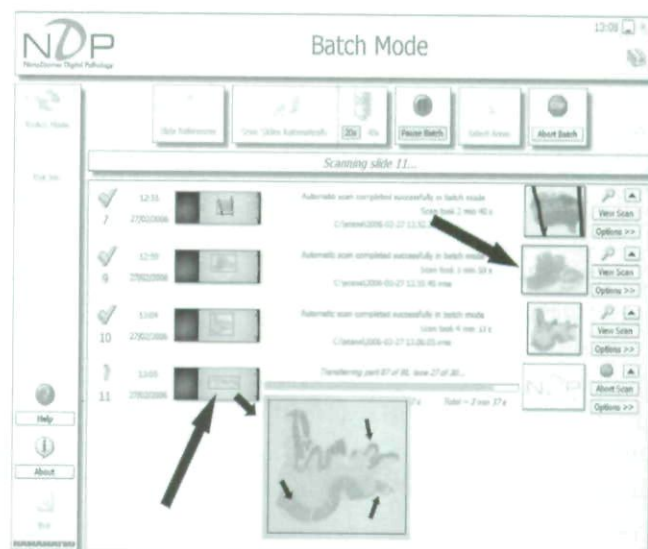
NDP
NanoZoomer Digital Pathology

Batch Mode

13:08

Product Mode

Exit Job

Slide References

Scan Slides Automatically

20x

40x

Pause Batch

Select Areas

Abort Batch

Scanning slide 11...

7
12:31
27/02/2006
Automatic scan completed successfully in batch mode
Scan took 2 min 40 s
C:\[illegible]\2006-02-27 11:52:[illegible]
View Scan
Options >>

9
12:50
27/02/2006
Automatic scan completed successfully in batch mode
Scan took 1 min 59 s
C:\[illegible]\2006-02-27 12:50:40.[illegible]
View Scan
Options >>

10
13:04
27/02/2006
Automatic scan completed successfully in batch mode
Scan took 4 min 13 s
C:\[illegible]\2006-02-27 13:06:03.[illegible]
View Scan
Options >>

11
13:05
27/02/2006
Transferring part 87 of 86, tone 27 of 30...
Total ~ 3 min 37 s
Abort Scan
Options >>

Help

About

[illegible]